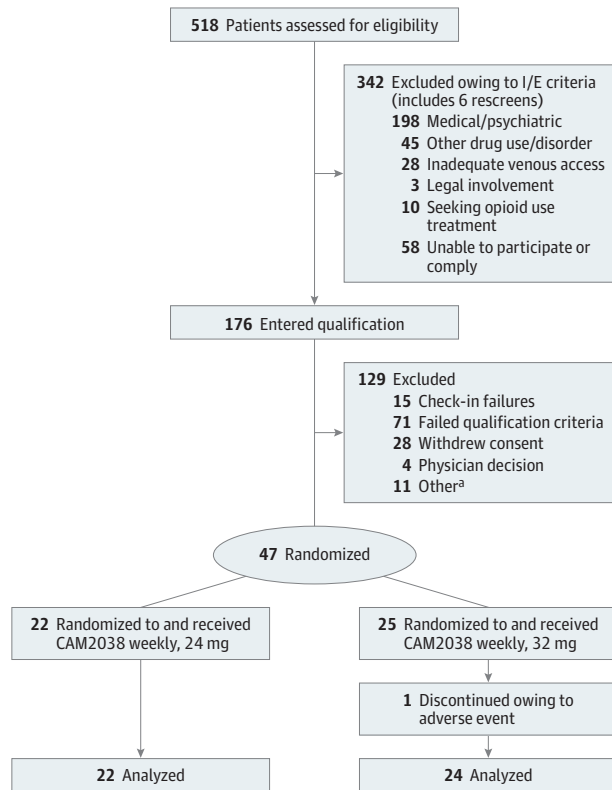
**518** Patients assessed for eligibility

**342** Excluded owing to I/E criteria (includes 6 rescreens)
**198** Medical/psychiatric
**45** Other drug use/disorder
**28** Inadequate venous access
**3** Legal involvement
**10** Seeking opioid use treatment
**58** Unable to participate or comply

**176** Entered qualification

**129** Excluded
**15** Check-in failures
**71** Failed qualification criteria
**28** Withdrew consent
**4** Physician decision
**11** Other$^a$

**47** Randomized

**22** Randomized to and received CAM2038 weekly, 24 mg

**25** Randomized to and received CAM2038 weekly, 32 mg

**1** Discontinued owing to adverse event

**22** Analyzed

**24** Analyzed